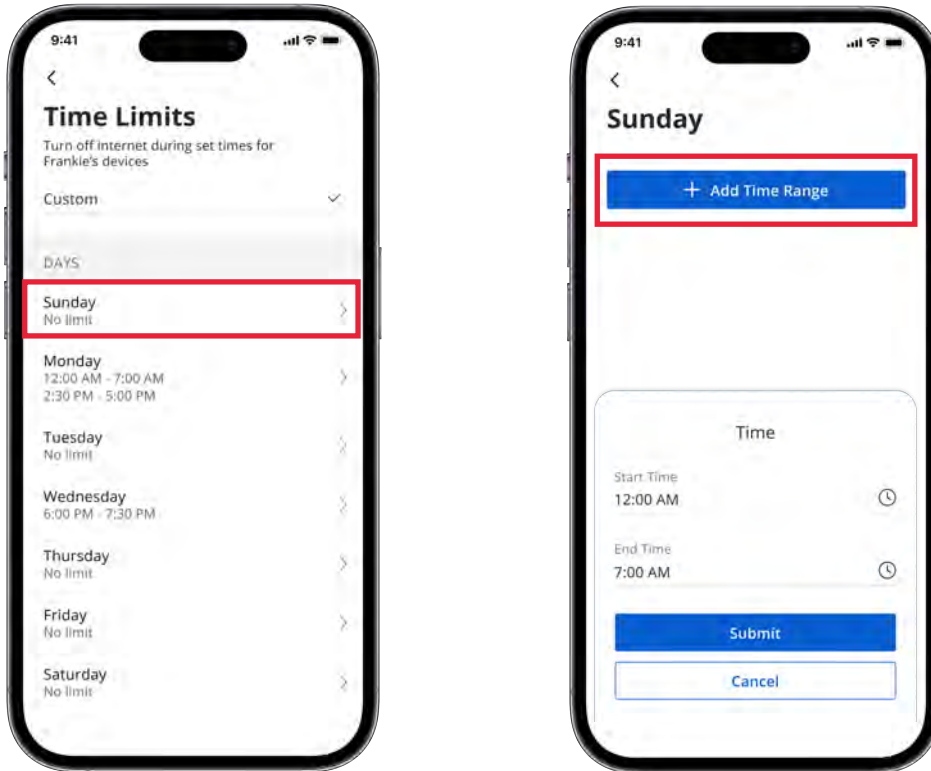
9:41

<

Time Limits

Turn off internet during set times for Frankie's devices

Custom

DAYS

Sunday
No limit

Monday
12:00 AM - 7:00 AM
2:30 PM - 5:00 PM

Tuesday
No limit

Wednesday
6:00 PM - 7:30 PM

Thursday
No limit

Friday
No limit

Saturday
No limit

9:41

<

Sunday

+ Add Time Range

Time

Start Time
12:00 AM

End Time
7:00 AM

Submit

Cancel